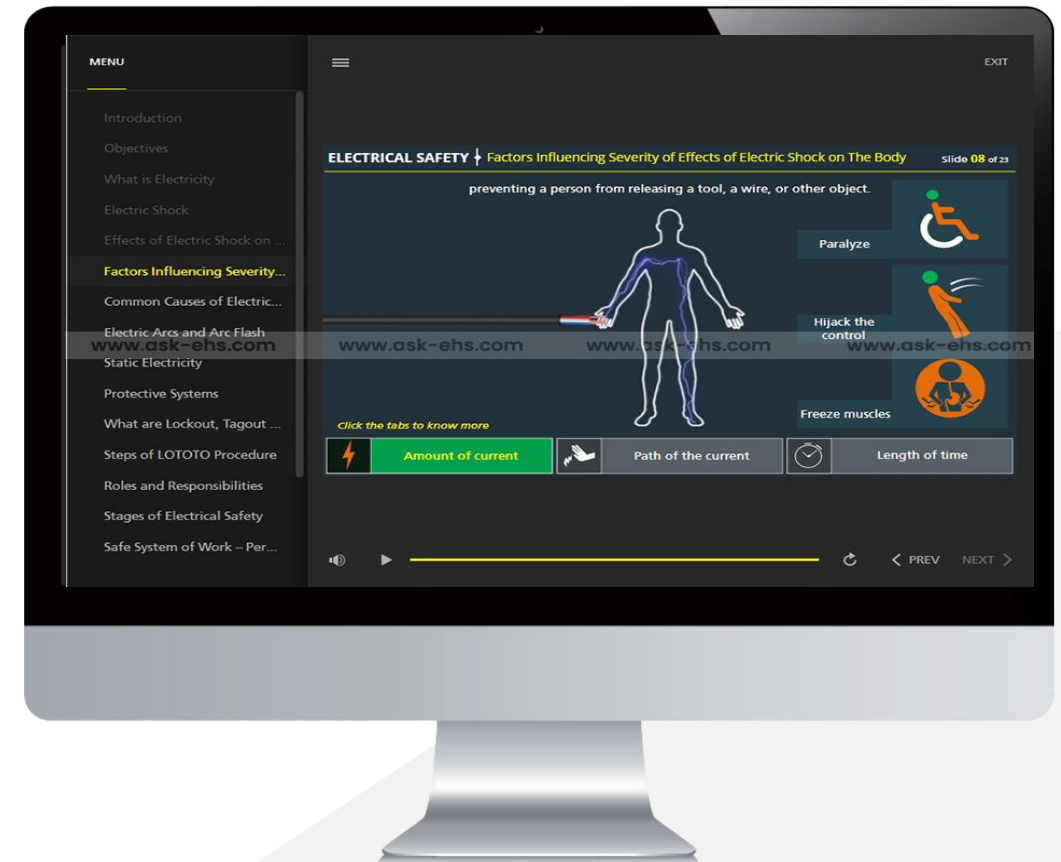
MENU

Introduction
Objectives
What is Electricity
Electric Shock
Effects of Electric Shock on ...
Factors Influencing Severity...
Common Causes of Electric...
Electric Arcs and Arc Flash
Static Electricity
Protective Systems
What are Lockout, Tagout ...
Steps of LOTOTO Procedure
Roles and Responsibilities
Stages of Electrical Safety
Safe System of Work – Per...

EXIT

ELECTRICAL SAFETY Factors Influencing Severity of Effects of Electric Shock on The Body Slide 08 of 23

preventing a person from releasing a tool, a wire, or other object.

Paralyze

Hijack the control

Freeze muscles

Click the tabs to know more

Amount of current

Path of the current

Length of time

www.ask-ehs.com www.ask-ehs.com www.ask-ehs.com www.ask-ehs.com

PREV NEXT